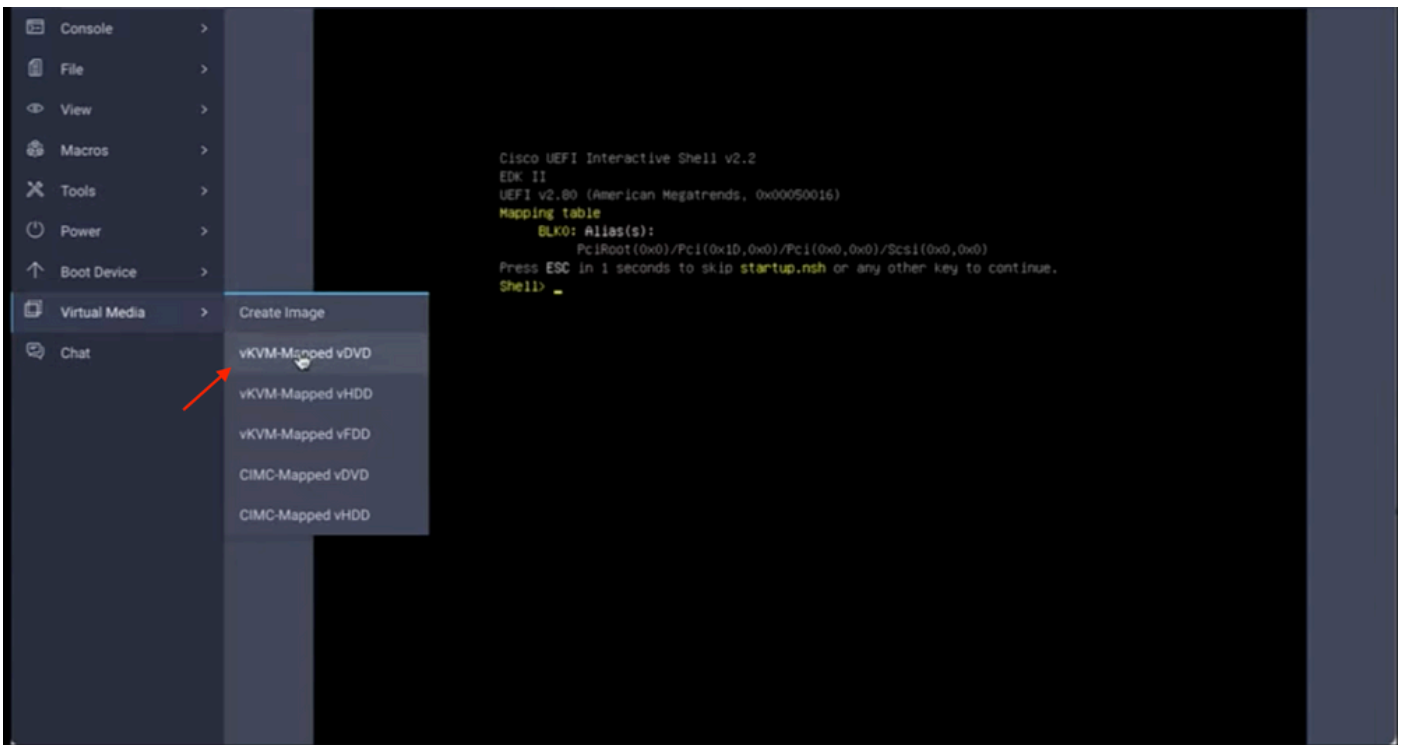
Console
File
View
Macros
Tools
Power
Boot Device
Virtual Media
Chat

Create Image
vKVM-Mapped vDVD
vKVM-Mapped vHDD
vKVM-Mapped vFDD
CIMC-Mapped vDVD
CIMC-Mapped vHDD

Cisco UEFI Interactive Shell v2.2
EDK II
UEFI v2.80 (American Megatrends, 0x00050016)
Mapping table
BLK0: Alias(s):
PciRoot(0x0)/Pci(0x1D,0x0)/Pci(0x0,0x0)/Scsi(0x0,0x0)
Press ESC in 1 seconds to skip startup.nsh or any other key to continue.
Shell> _